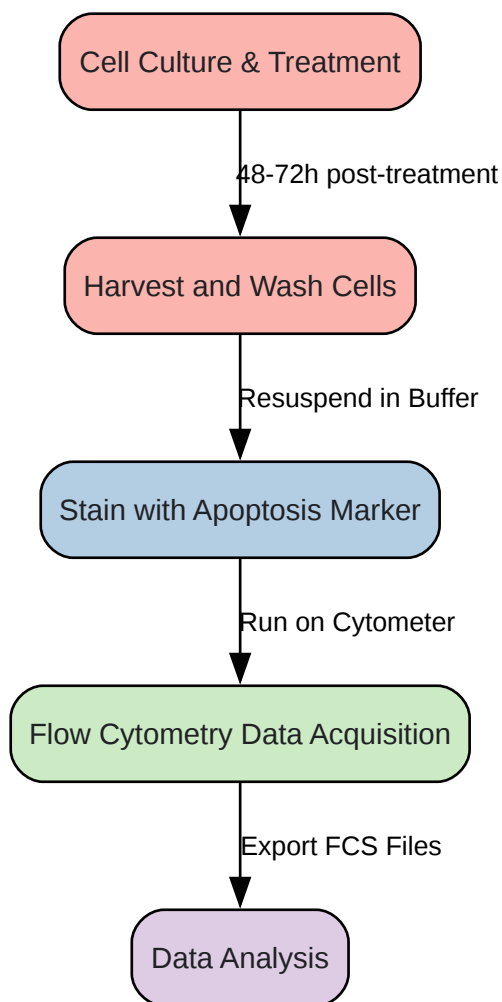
Cell Culture & Treatment

48-72h post-treatment

Harvest and Wash Cells

Resuspend in Buffer

Stain with Apoptosis Marker

Run on Cytometer

Flow Cytometry Data Acquisition

Export FCS Files

Data Analysis